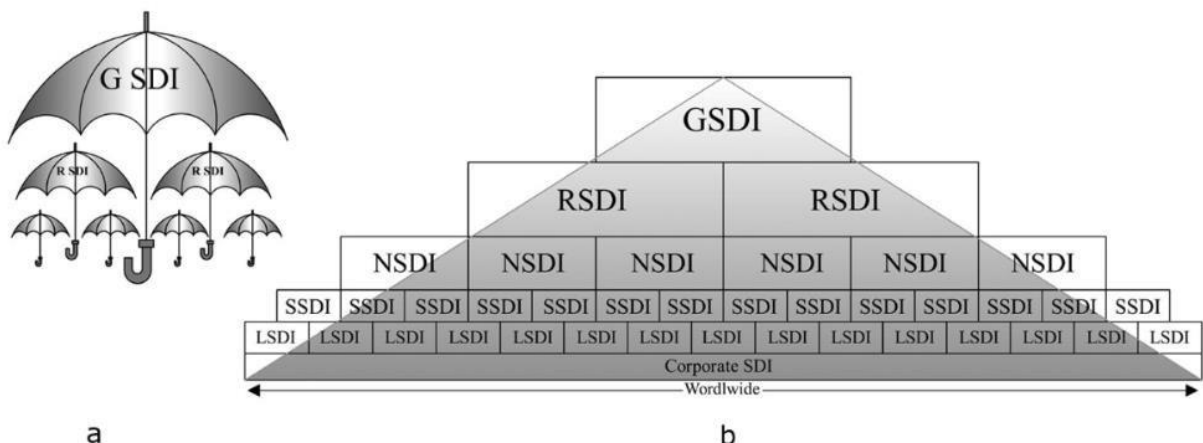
G SDI

R SDI

R SDI

GSDI

RSDI RSDI

NSDI NSDI NSDI NSDI NSDI NSDI

SSDI SSDI SSDI SSDI SSDI SSDI SSDI SSDI SSDI SSDI SSDI SSDI SSDI SSDI

LSDI LSDI LSDI LSDI LSDI LSDI LSDI LSDI LSDI LSDI LSDI LSDI LSDI LSDI LSDI LSDI

Corporate SDI

Wordlwide

a

b